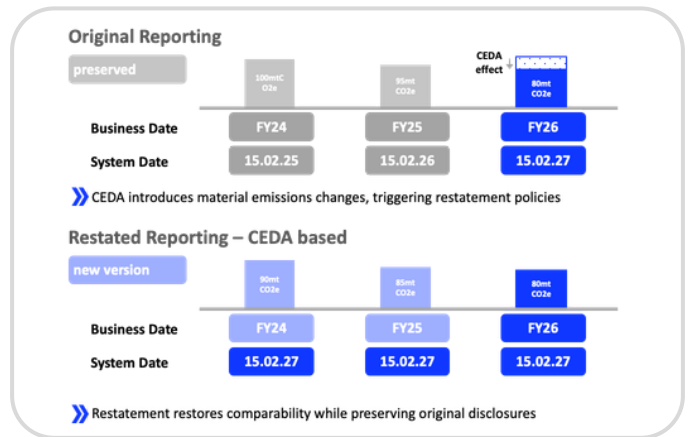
Original Reporting

preserved

100mtC O2e

95mt CO2e

CEDA effect

80mt CO2e

Business Date FY24 FY25 FY26

System Date 15.02.25 15.02.26 15.02.27

CEDA introduces material emissions changes, triggering restatement policies

Restated Reporting – CEDA based

new version

90mt CO2e

85mt CO2e

80mt CO2e

Business Date FY24 FY25 FY26

System Date 15.02.27 15.02.27 15.02.27

Restatement restores comparability while preserving original disclosures